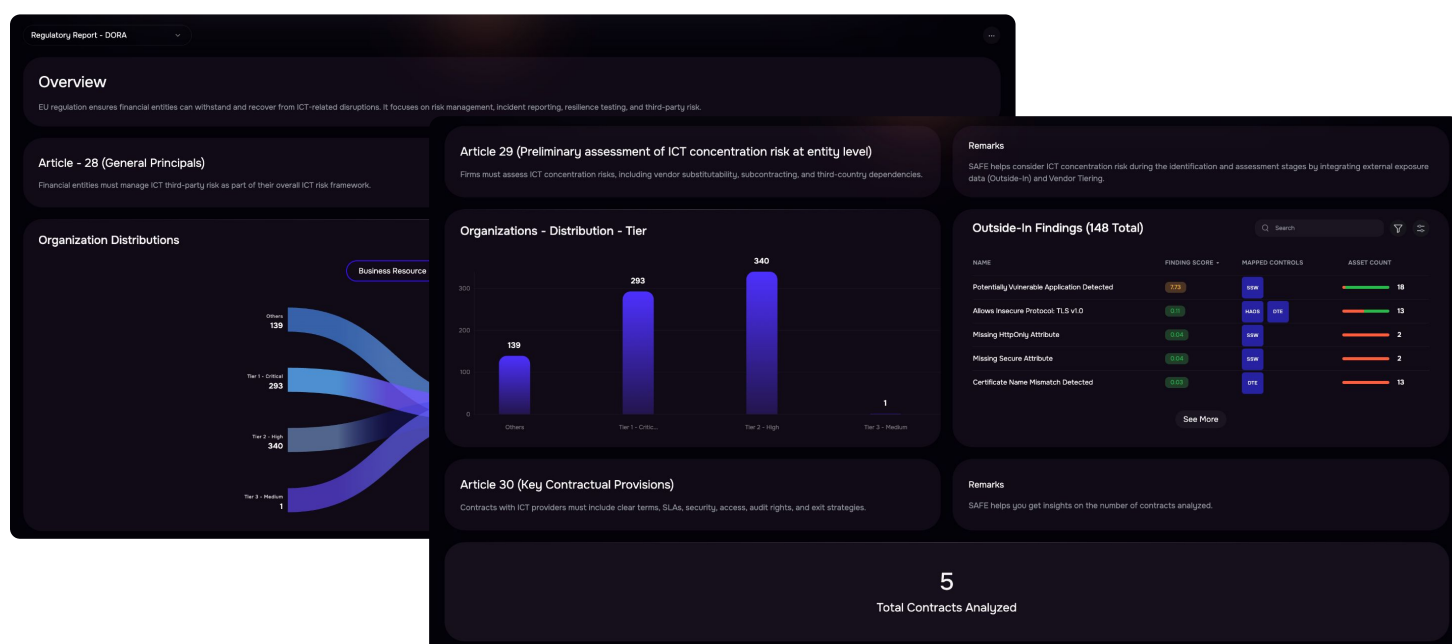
Regulatory Report - DORA

...

Overview

EU regulation ensures financial entities can withstand and recover from ICT-related disruptions. It focuses on risk management, incident reporting, resilience testing, and third-party risk.

Article - 28 (General Principals)

Financial entities must manage ICT third-party risk as part of their overall ICT risk framework.

Organization Distributions

Business Resource

Others
139

Tier 1 - Critical
293

Tier 2 - High
340

Tier 3 - Medium
1

Article 29 (Preliminary assessment of ICT concentration risk at entity level)

Firms must assess ICT concentration risks, including vendor substitutability, subcontracting, and third-country dependencies.

Remarks

SAFE helps consider ICT concentration risk during the identification and assessment stages by integrating external exposure data (Outside-In) and Vendor Tiering.

Organizations - Distribution - Tier

| | |
|---|---|
| Others | 139 |
| Tier 1 - Critic... | 293 |
| Tier 2 - High | 340 |
| Tier 3 - Medium | 1 |

300
200
100
0

Outside-In Findings (148 Total)

Search

| NAME | FINDING SCORE | MAPPED CONTROLS | ASSET COUNT |
|---|---|---|---|
| Potentially Vulnerable Application Detected | 7.73 | SSW | 18 |
| Allows Insecure Protocol: TLS v1.0 | 0.11 | HADS DTE | 13 |
| Missing HttpOnly Attribute | 0.04 | SSW | 2 |
| Missing Secure Attribute | 0.04 | SSW | 2 |
| Certificate Name Mismatch Detected | 0.03 | DTE | 13 |

See More

Article 30 (Key Contractual Provisions)

Contracts with ICT providers must include clear terms, SLAs, security, access, audit rights, and exit strategies.

Remarks

SAFE helps you get insights on the number of contracts analyzed.

5
Total Contracts Analyzed